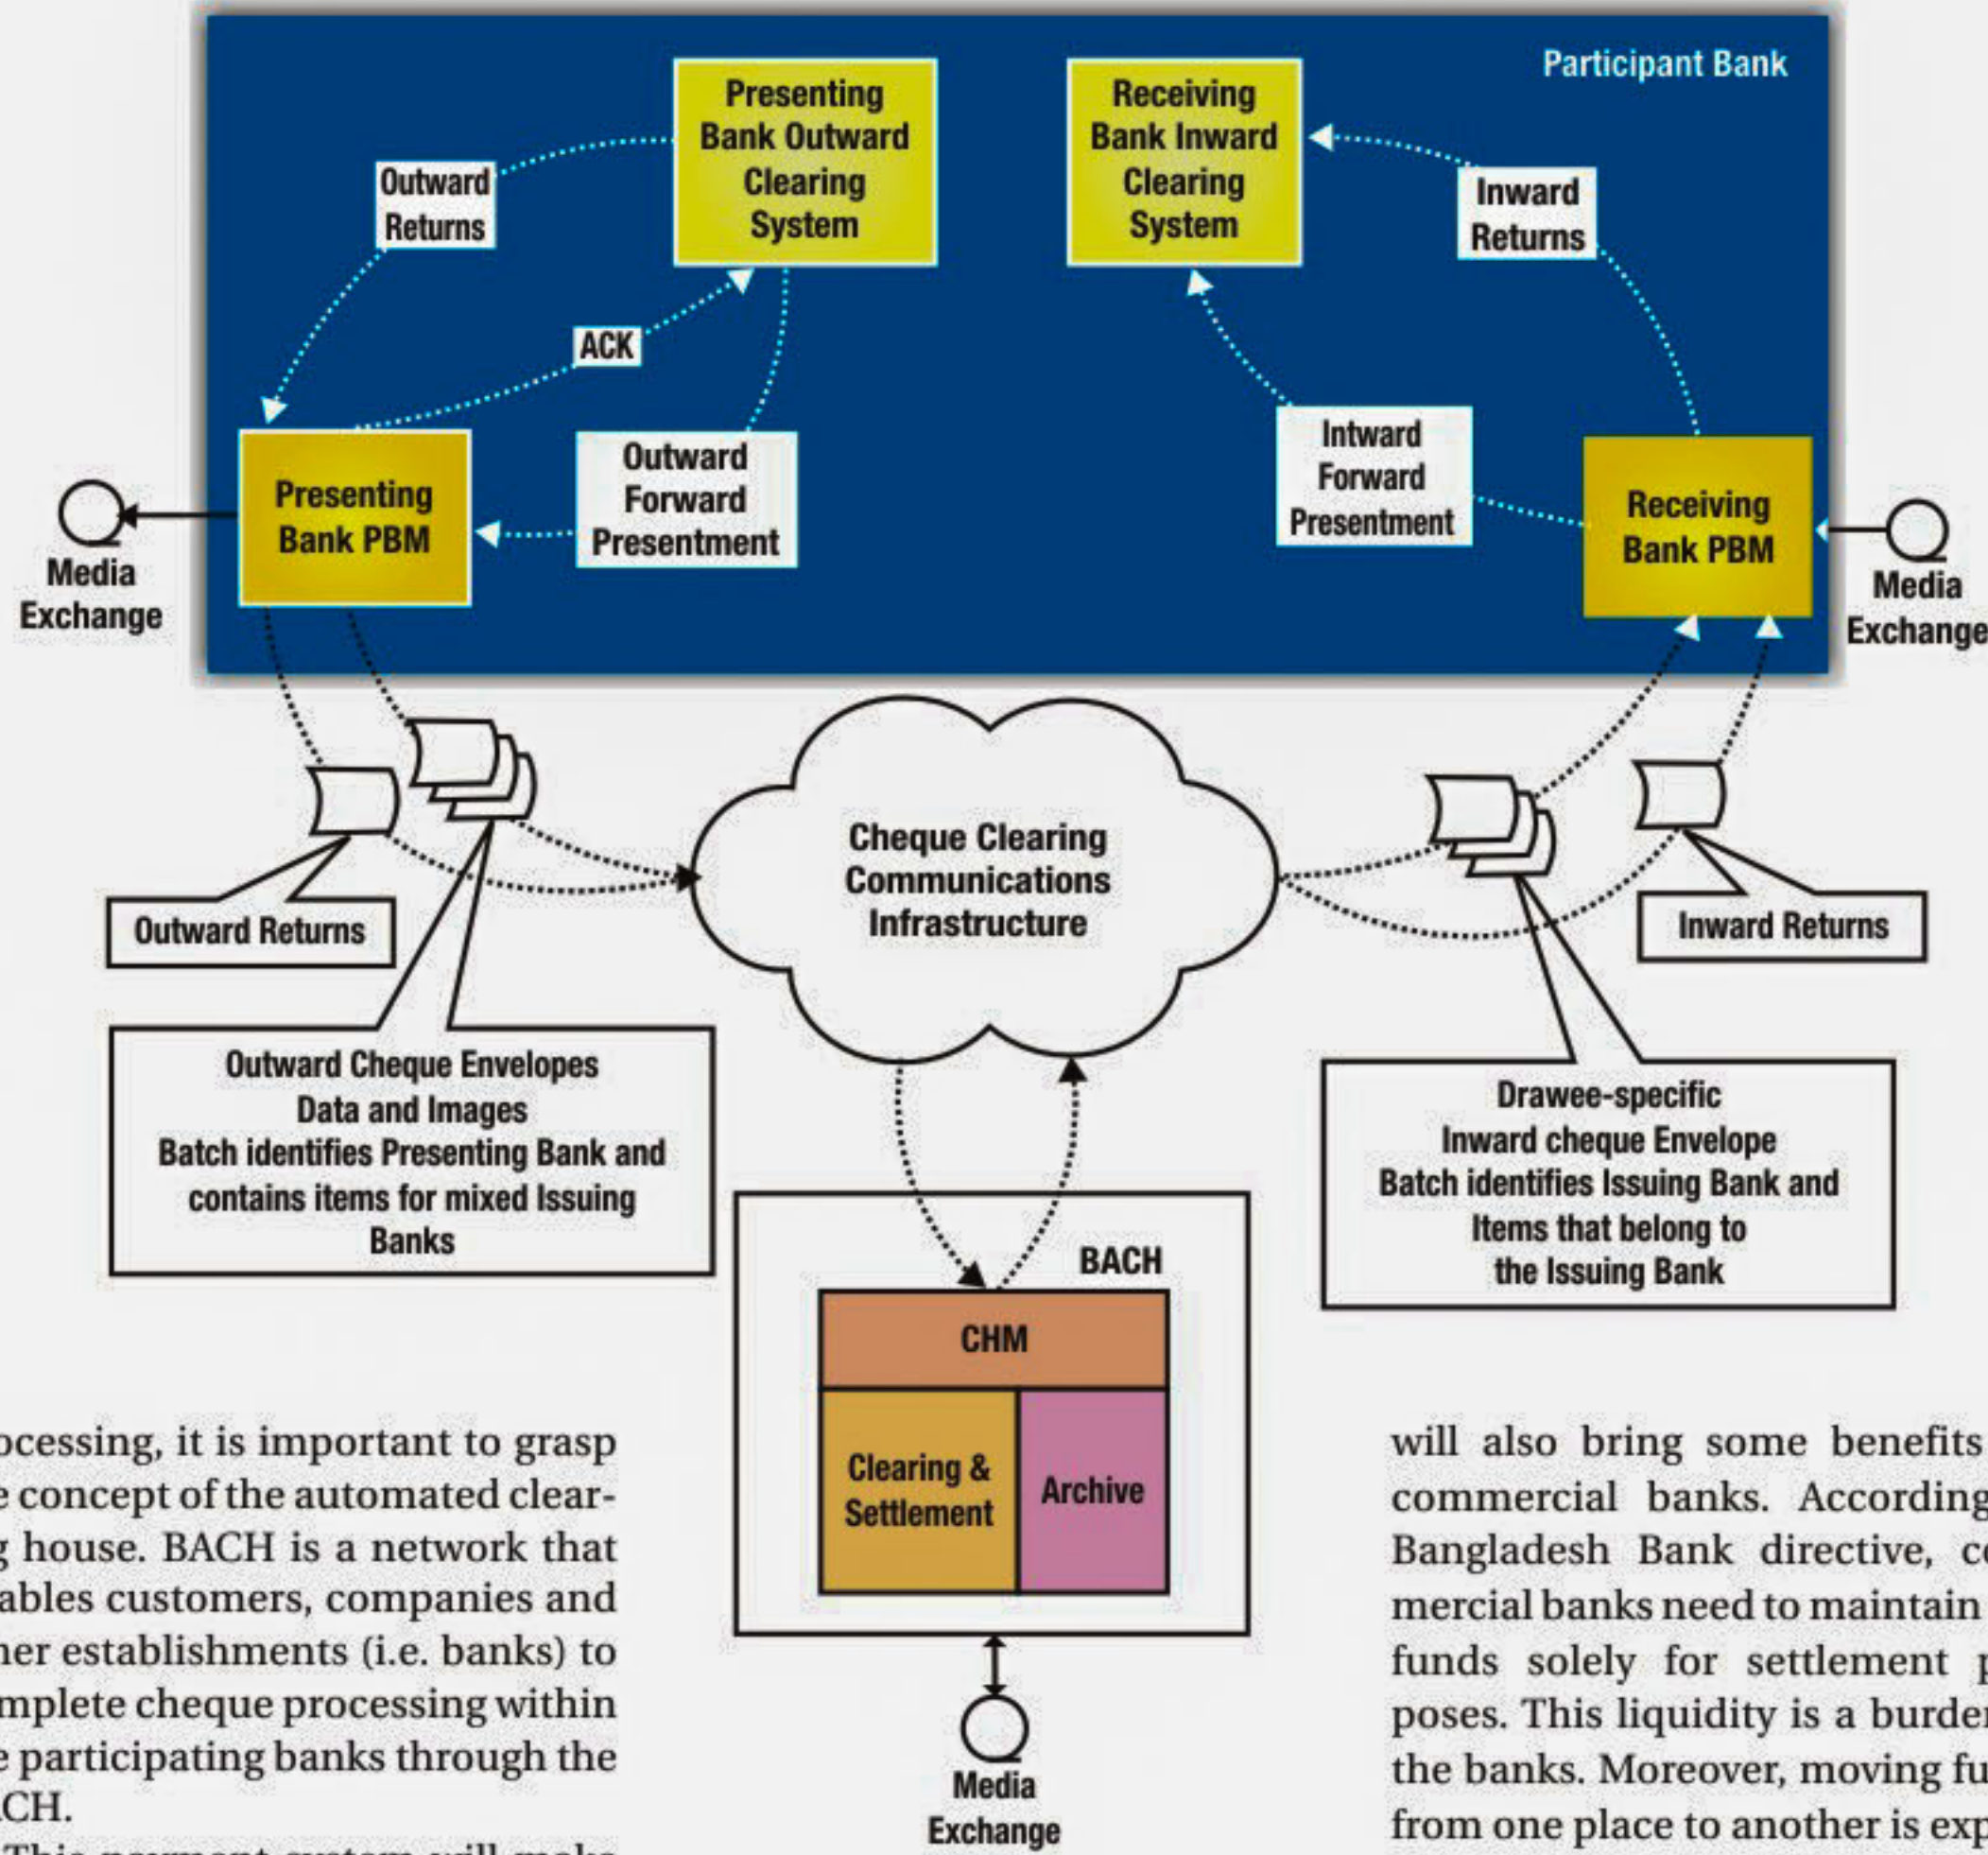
Participant Bank

Presenting Bank Outward Clearing System

Receiving Bank Inward Clearing System

Outward Returns

Inward Returns

ACK

Presenting Bank PBM

Outward Forward Presentment

Intward Forward Presentment

Receiving Bank PBM

Media Exchange

Media Exchange

Cheque Clearing Communications Infrastructure

Outward Returns

Inward Returns

Outward Cheque Envelopes
Data and Images
Batch identifies Presenting Bank and contains items for mixed Issuing Banks

Drawee-specific
Inward cheque Envelope
Batch identifies Issuing Bank and Items that belong to the Issuing Bank

BACH

CHM

Clearing & Settlement

Archive

Media Exchange

ocessing, it is important to grasp e concept of the automated clearg house. BACH is a network that ables customers, companies and her establishments (i.e. banks) to mplete cheque processing within e participating banks through the CH.

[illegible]

will also bring some benefits commercial banks. According Bangladesh Bank directive, c mercial banks need to maintain funds solely for settlement p poses. This liquidity is a burde the banks. Moreover, moving fu from one place to another is exp